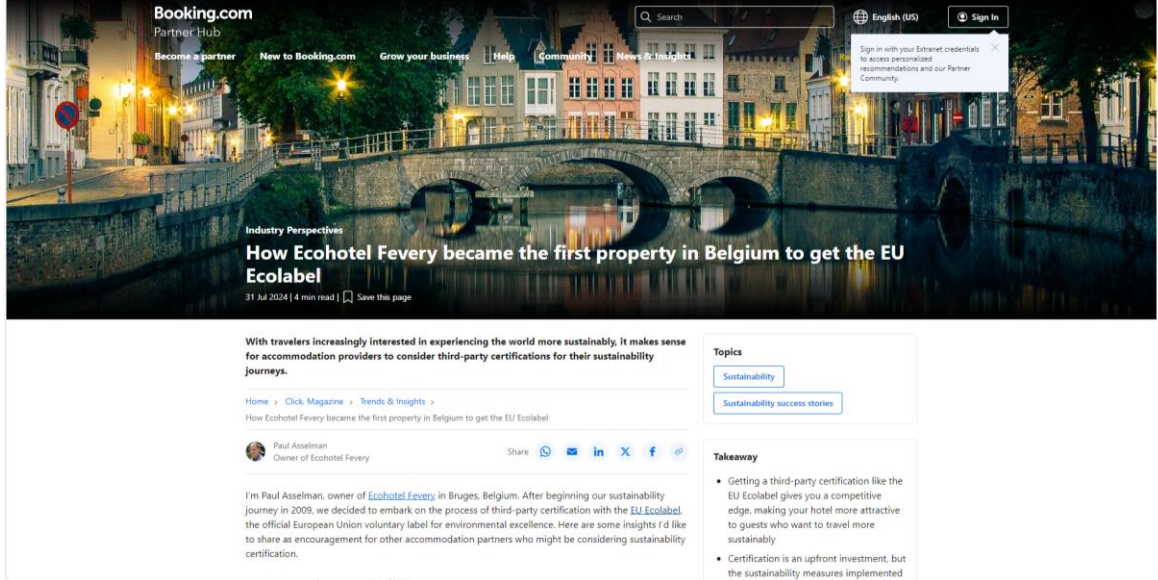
Booking.com
Partner Hub

Search

English (US)

Sign in

Become a partner New to Booking.com Grow your business Help Community News & Insights

Sign in with your Extranet credentials to access personalized recommendations and our Partner Community.

Industry Perspectives

How Ecohotel Fevery became the first property in Belgium to get the EU Ecolabel

31 Jul 2024 | 4 min read | Save this page

With travelers increasingly interested in experiencing the world more sustainably, it makes sense for accommodation providers to consider third-party certifications for their sustainability journeys.

Home › Click. Magazine › Trends & Insights ›
How Ecohotel Fevery became the first property in Belgium to get the EU Ecolabel

Paul Asselman
Owner of Ecohotel Fevery

Share

I'm Paul Asselman, owner of Ecohotel Fevery in Bruges, Belgium. After beginning our sustainability journey in 2009, we decided to embark on the process of third-party certification with the EU Ecolabel, the official European Union voluntary label for environmental excellence. Here are some insights I'd like to share as encouragement for other accommodation partners who might be considering sustainability certification.

Topics

Sustainability

Sustainability success stories

Takeaway

• Getting a third-party certification like the EU Ecolabel gives you a competitive edge, making your hotel more attractive to guests who want to travel more sustainably

• Certification is an upfront investment, but the sustainability measures implemented